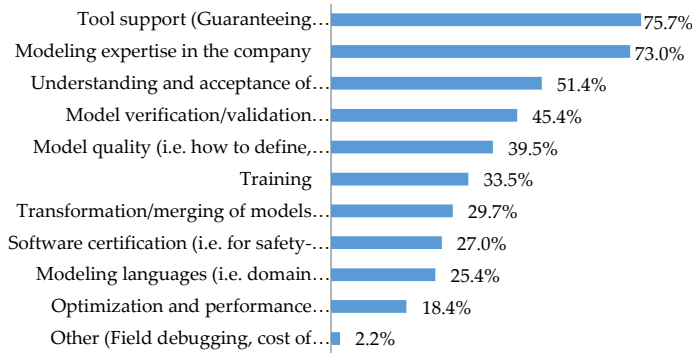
| Category | Value |
|---|---|
| Tool support (Guaranteeing… | 75.7% |
| Modeling expertise in the company | 73.0% |
| Understanding and acceptance of… | 51.4% |
| Model verification/validation… | 45.4% |
| Model quality (i.e. how to define,… | 39.5% |
| Training | 33.5% |
| Transformation/merging of models… | 29.7% |
| Software certification (i.e. for safety-… | 27.0% |
| Modeling languages (i.e. domain… | 25.4% |
| Optimization and performance… | 18.4% |
| Other (Field debugging, cost of… | 2.2% |